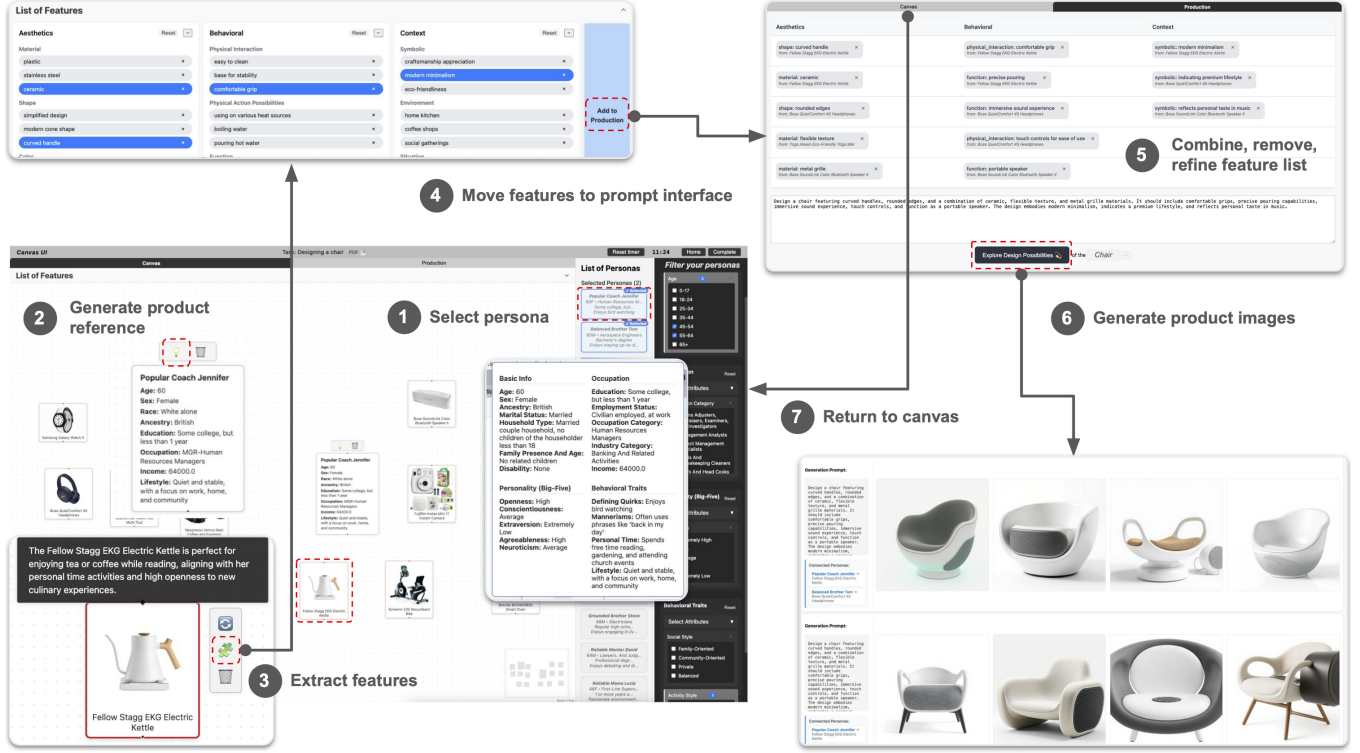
List of Features

Aesthetics Reset
Material
plastic
stainless steel
ceramic
Shape
simplified design
modern cone shape
curved handle

Behavioral Reset
Physical Interaction
easy to clean
base for stability
comfortable grip
Physical Action Possibilities
using on various heat sources
boiling water
pouring hot water

Context Reset
Symbolic
craftsmanship appreciation
modern minimalism
eco-friendliness
Environment
home kitchen
coffee shops
social gatherings

Add to Production

Canvas Production

Aesthetics
shape: curved handle
material: ceramic
shape: rounded edges
material: flexible texture
material: metal grille

Behavioral
physical_interaction: comfortable grip
function: precise pouring
function: immersive sound experience
physical_interaction: touch controls for ease of use
function: portable speaker

Context
symbolic: modern minimalism
symbolic: indicating premium lifestyle
symbolic: reflects personal taste in music

5 Combine, remove, refine feature list

Design a chair featuring curved handles, rounded edges, and a combination of ceramic, flexible texture, and metal grille materials. It should include comfortable grips, precise pouring capabilities, immersive sound experience, touch controls, and function as a portable speaker. The design embodies modern minimalism, indicates a premium lifestyle, and reflects personal taste in music.

Explore Design Possibilities of the Chair

4 Move features to prompt interface

Canvas UI Task: Designing a chair Reset timer 11:24 Home Complete
Canvas Production
List of Features

2 Generate product reference

1 Select persona

6 Generate product images

7 Return to canvas

3 Extract features

List of Personas
Selected Personas (2)
Popular Coach Jennifer
Balanced Brother Tom

Filter your personas
Age
0-17
18-24
25-34
35-44
45-54
55-64
65+

Popular Coach Jennifer
Age: 60
Sex: Female
Race: White alone
Ancestry: British
Education: Some college, but less than 1 year
Occupation: MGR-Human Resources Managers
Income: 64000.0
Lifestyle: Quiet and stable, with a focus on work, home, and community

Basic Info
Age: 60
Sex: Female
Ancestry: British
Marital Status: Married
Household Type: Married couple household, no children of the householder less than 18
Family Presence And Age: No related children
Disability: None

Occupation
Education: Some college, but less than 1 year
Employment Status: Civilian employed, at work
Occupation Category: Human Resources Managers
Industry Category: Banking And Related Activities
Income: 64000.0

Personality (Big-Five)
Openness: High
Conscientiousness: Average
Extraversion: Extremely Low
Agreeableness: High
Neuroticism: Average

Behavioral Traits
Defining Quirks: Enjoys bird watching
Mannerisms: Often uses phrases like 'back in my day'
Personal Time: Spends free time reading, gardening, and attending church events
Lifestyle: Quiet and stable, with a focus on work, home, and community

The Fellow Stagg EKG Electric Kettle is perfect for enjoying tea or coffee while reading, aligning with her personal time activities and high openness to new culinary experiences.

Fellow Stagg EKG Electric Kettle

Behavioral Traits Reset
Select Attributes
Social Style
Family-Oriented
Community-Oriented
Private
Balanced
Activity Style

Generation Prompt:
Design a chair featuring curved handles, rounded edges, and a combination of ceramic, flexible texture, and metal grille materials. It should include comfortable grips, precise pouring capabilities, immersive sound experience, touch controls, and function as a portable speaker. The design embodies modern minimalism.
Connected Personas:
Popular Coach Jennifer
Balanced Brother Tom

Generation Prompt:
Design a chair featuring curved handles, rounded edges, and a combination of ceramic, flexible texture, and metal grille materials. It should include comfortable grips, precise pouring capabilities, immersive sound experience, touch controls, and function as a portable speaker. The design embodies modern minimalism.
Connected Personas:
Popular Coach Jennifer